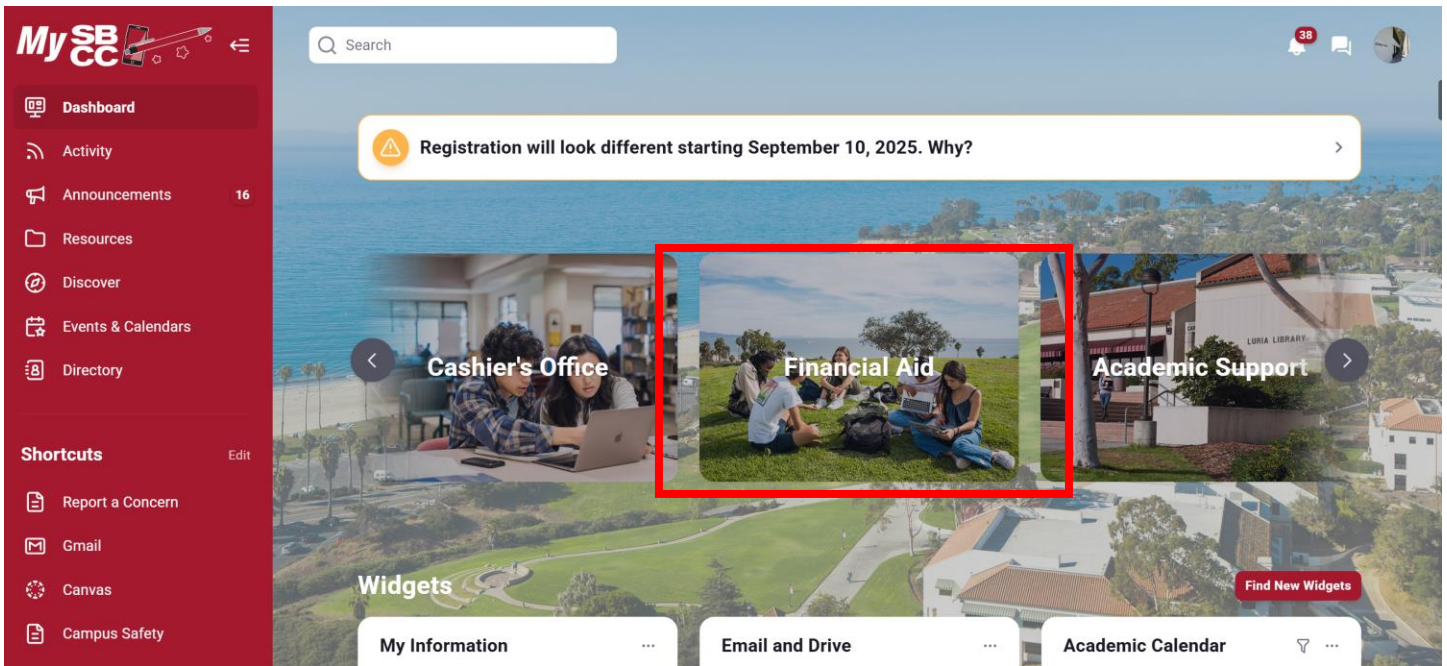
My SBCC

Dashboard
Activity
Announcements 16
Resources
Discover
Events & Calendars
Directory

Shortcuts Edit
Report a Concern
Gmail
Canvas
Campus Safety

Search

38

Registration will look different starting September 10, 2025. Why?

Cashier's Office
Financial Aid
LURIA LIBRARY
Academic Support

Widgets
Find New Widgets

My Information
Email and Drive
Academic Calendar